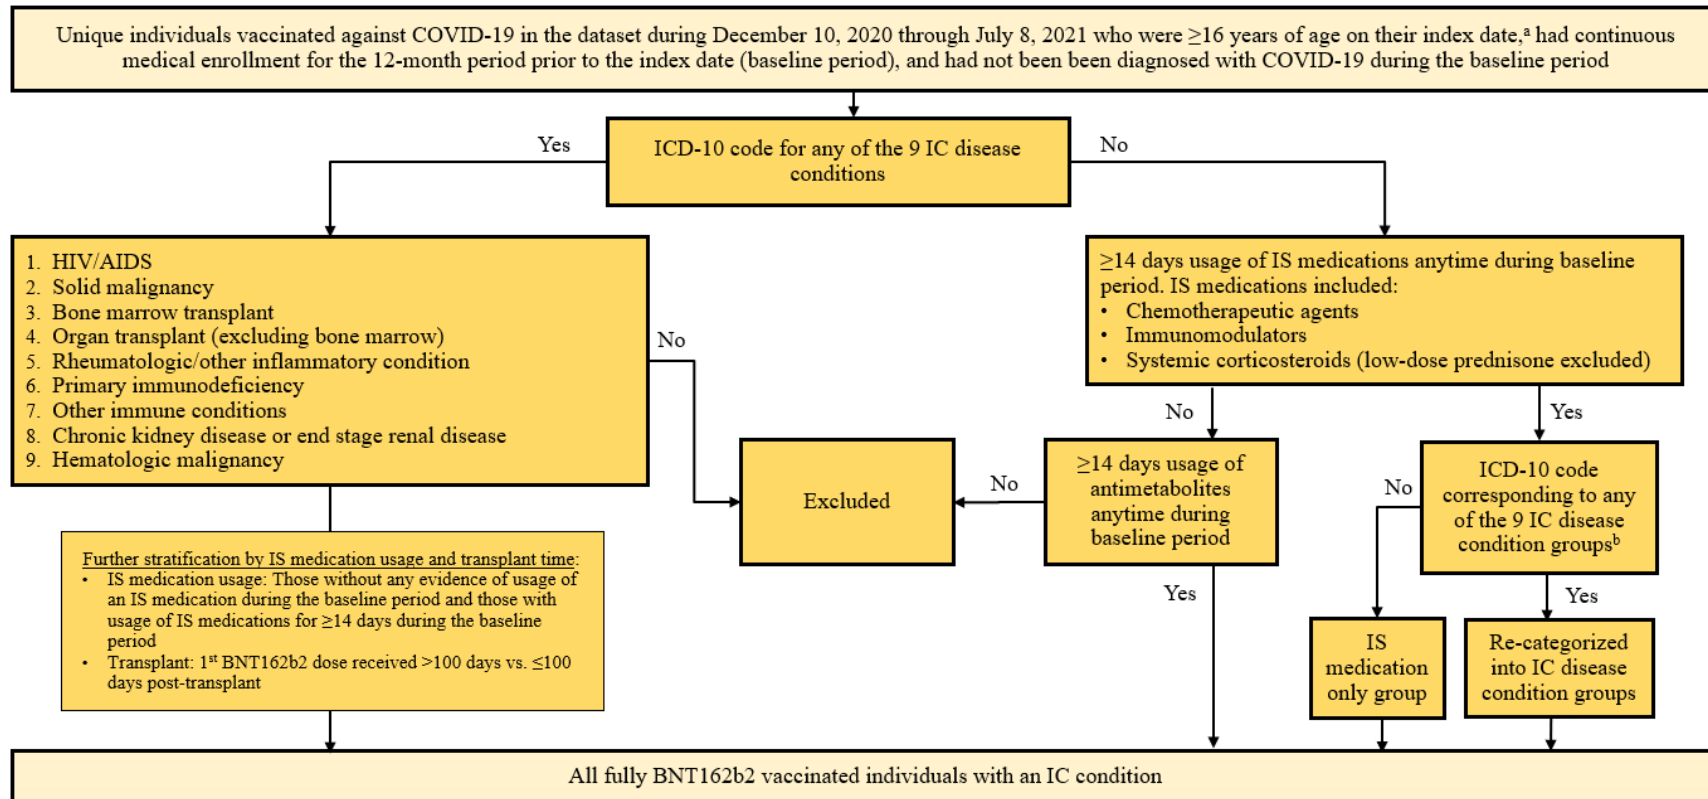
Unique individuals vaccinated against COVID-19 in the dataset during December 10, 2020 through July 8, 2021 who were $\geq$16 years of age on their index date,$^{a}$ had continuous medical enrollment for the 12-month period prior to the index date (baseline period), and had not been been diagnosed with COVID-19 during the baseline period

Yes

ICD-10 code for any of the 9 IC disease conditions

No

1. HIV/AIDS
2. Solid malignancy
3. Bone marrow transplant
4. Organ transplant (excluding bone marrow)
5. Rheumatologic/other inflammatory condition
6. Primary immunodeficiency
7. Other immune conditions
8. Chronic kidney disease or end stage renal disease
9. Hematologic malignancy

No

$\geq$14 days usage of IS medications anytime during baseline period. IS medications included:
• Chemotherapeutic agents
• Immunomodulators
• Systemic corticosteroids (low-dose prednisone excluded)

No

Yes

Excluded

No

$\geq$14 days usage of antimetabolites anytime during baseline period

No

ICD-10 code corresponding to any of the 9 IC disease condition groups$^{b}$

Further stratification by IS medication usage and transplant time:
• IS medication usage: Those without any evidence of usage of an IS medication during the baseline period and those with usage of IS medications for $\geq$14 days during the baseline period
• Transplant: 1$^{st}$ BNT162b2 dose received >100 days vs. $\leq$100 days post-transplant

Yes

Yes

IS medication only group

Re-categorized into IC disease condition groups

All fully BNT162b2 vaccinated individuals with an IC condition